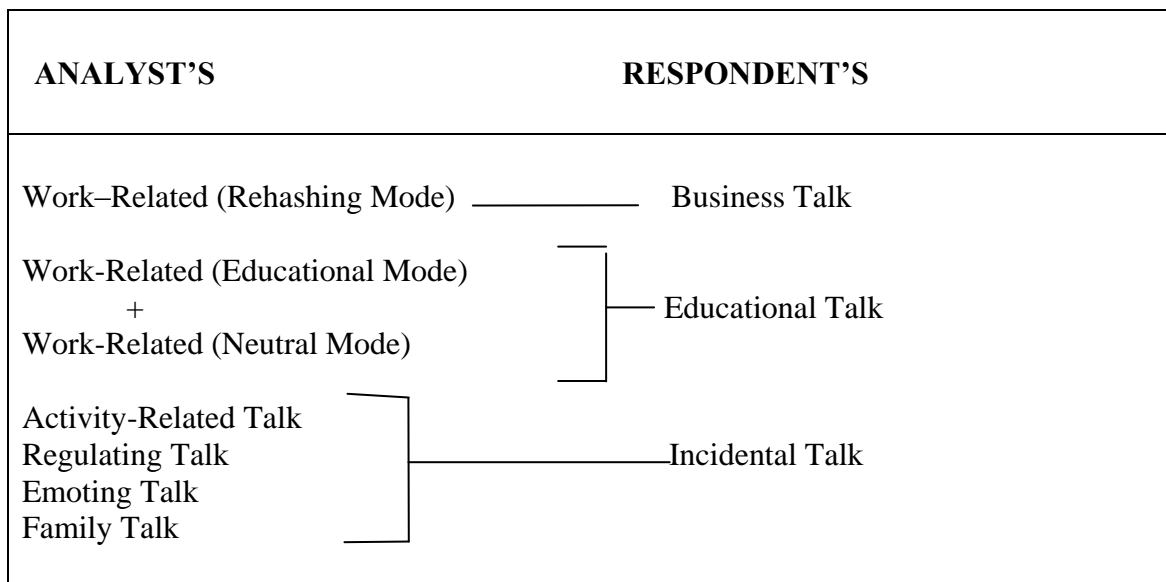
ANALYST'S

RESPONDENT'S

Work–Related (Rehashing Mode) Business Talk

Work-Related (Educational Mode)
+
Work-Related (Neutral Mode)

Educational Talk

Activity-Related Talk
Regulating Talk
Emoting Talk
Family Talk

Incidental Talk